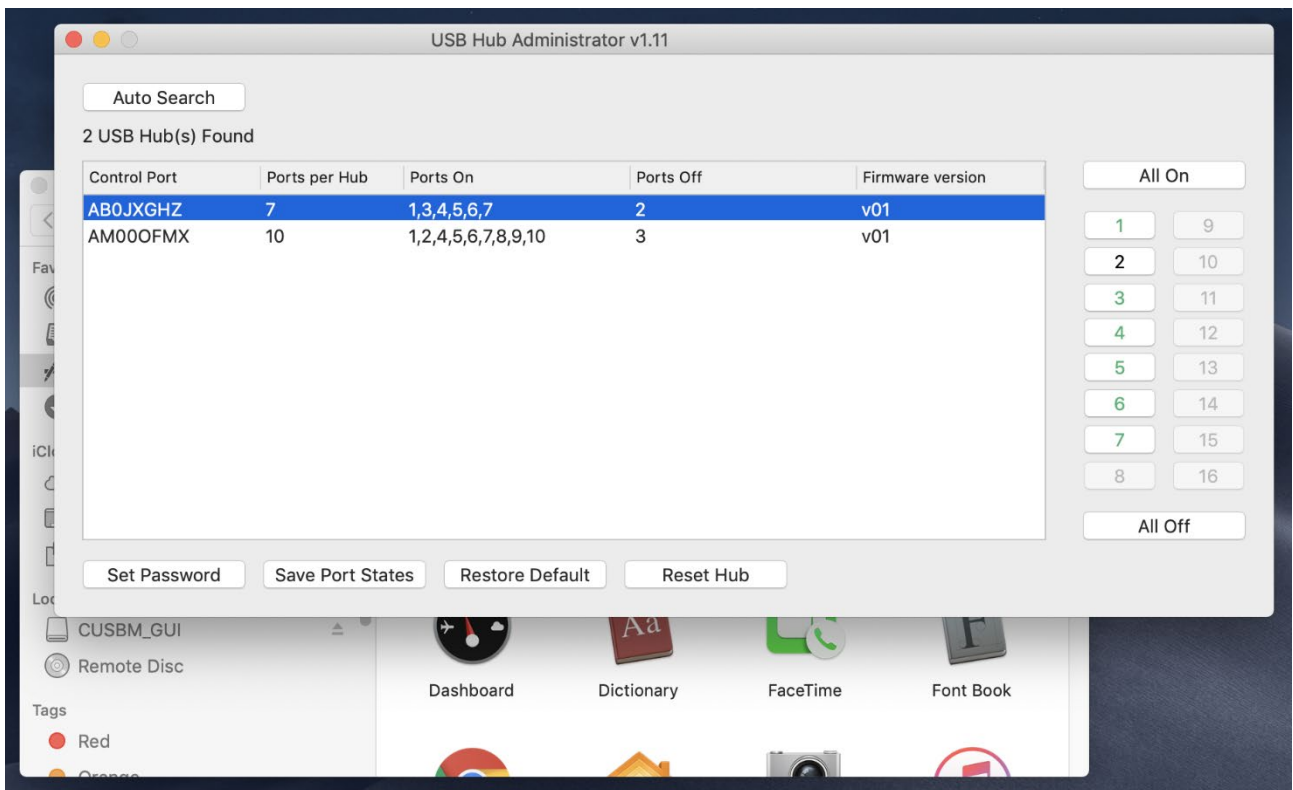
USB Hub Administrator v1.11

Auto Search

2 USB Hub(s) Found

| Control Port | Ports per Hub | Ports On | Ports Off | Firmware version |
|---|---|---|---|---|
| AB0JXGHZ | 7 | 1,3,4,5,6,7 | 2 | v01 |
| AM00OFMX | 10 | 1,2,4,5,6,7,8,9,10 | 3 | v01 |

All On

1 9
2 10
3 11
4 12
5 13
6 14
7 15
8 16

All Off

Set Password
Save Port States
Restore Default
Reset Hub

Fav
iCl
Loc
CUSBM_GUI
Remote Disc
Tags
Red

Dashboard
Dictionary
FaceTime
Font Book